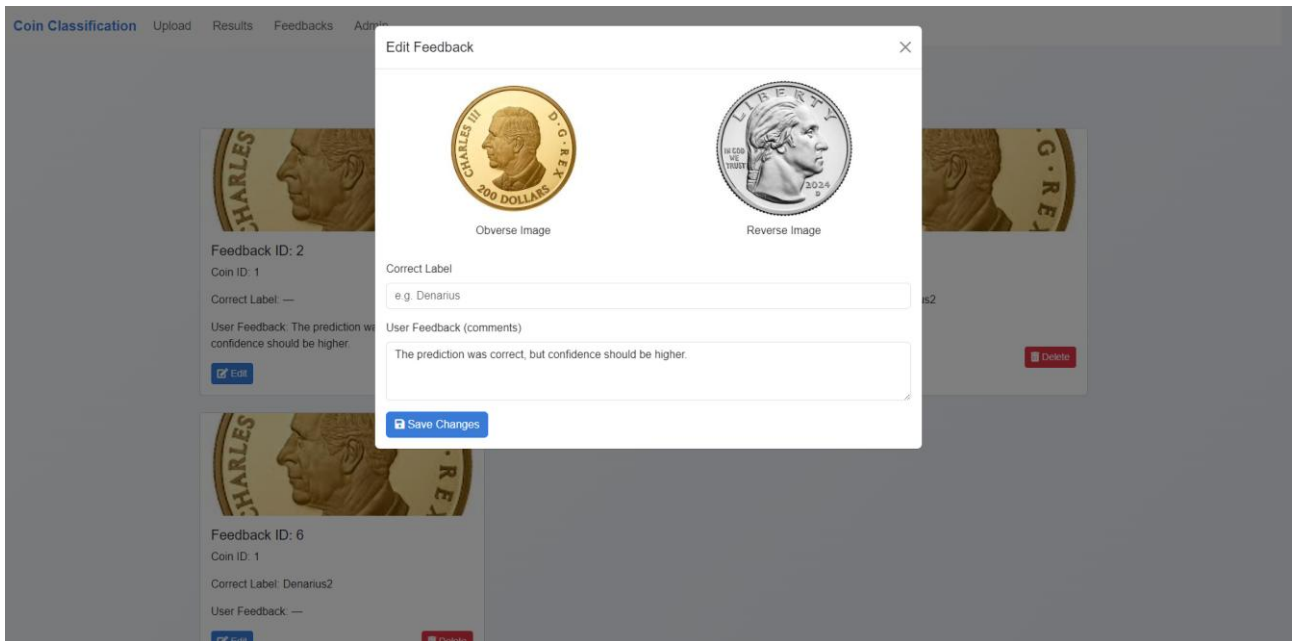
Coin Classification Upload Results Feedbacks Adm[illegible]

Edit Feedback ×

CHARLES III D·G·REX 200 DOLLARS

LIBERTY IN GOD WE TRUST 2024 D

Obverse Image

Reverse Image

Correct Label

e.g. Denarius

User Feedback (comments)

The prediction was correct, but confidence should be higher.

Save Changes

CHARLES

Feedback ID: 2

Coin ID: 1

Correct Label: —

User Feedback: The prediction wa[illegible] confidence should be higher.

Edit

G·REX

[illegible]s2

Delete

CHARLES REX

Feedback ID: 6

Coin ID: 1

Correct Label: Denarius2

User Feedback: —

Edit

Delete